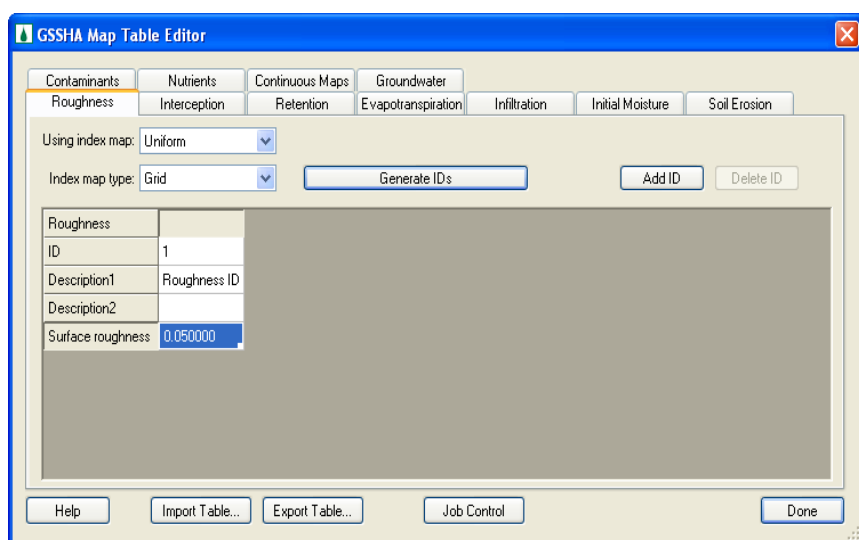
GSSHA Map Table Editor

Contaminants | Nutrients | Continuous Maps | Groundwater
Roughness | Interception | Retention | Evapotranspiration | Infiltration | Initial Moisture | Soil Erosion

Using index map: Uniform

Index map type: Grid

Generate IDs

Add ID

Delete ID

| Roughness | |
|---|---|
| ID | 1 |
| Description1 | Roughness ID |
| Description2 | |
| Surface roughness | 0.050000 |

Help

Import Table...

Export Table...

Job Control

Done